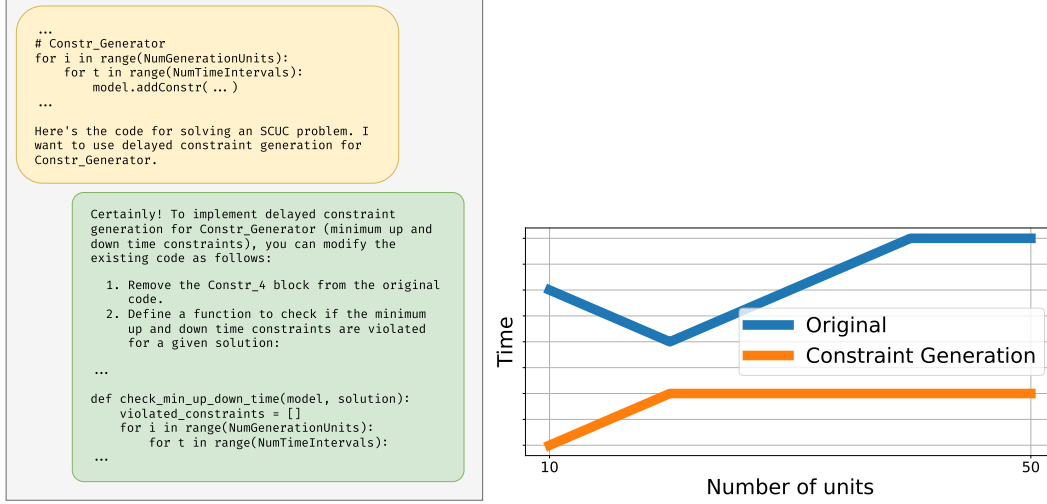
...
# Constr_Generator
for i in range(NumGenerationUnits):
    for t in range(NumTimeIntervals):
        model.addConstr( ... )
...

Here's the code for solving an SCUC problem. I want to use delayed constraint generation for Constr_Generator.

Certainly! To implement delayed constraint generation for Constr_Generator (minimum up and down time constraints), you can modify the existing code as follows:

1. Remove the Constr_4 block from the original code.
2. Define a function to check if the minimum up and down time constraints are violated for a given solution:

...

def check_min_up_down_time(model, solution):
    violated_constraints = []
    for i in range(NumGenerationUnits):
        for t in range(NumTimeIntervals):
...

Time

Original
Constraint Generation

10
50
Number of units